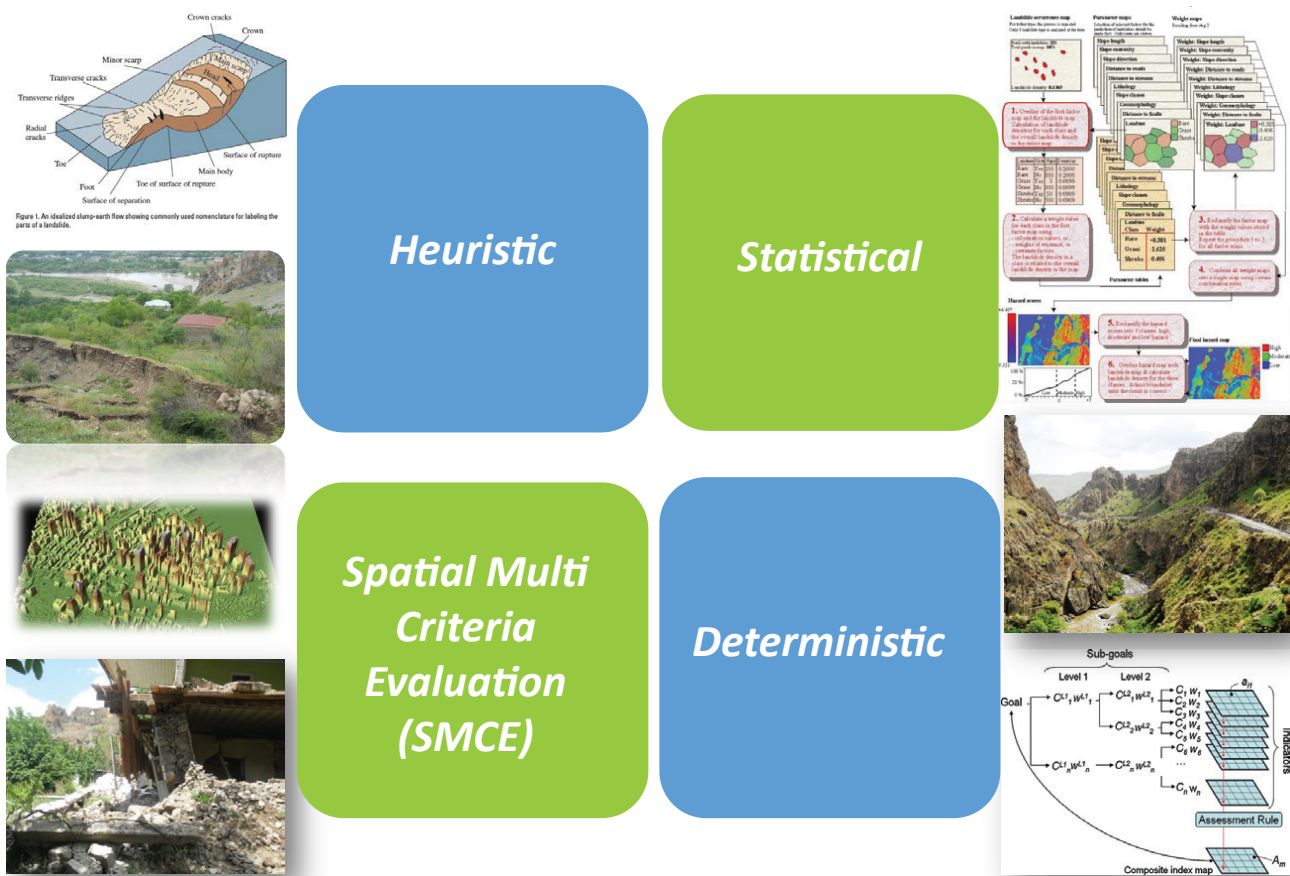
Crown cracks
Crown
Minor scarp
Main scarp
Head
Transverse cracks
Transverse ridges
Radial cracks
Toe
Foot
Main body
Surface of rupture
Toe of surface of rupture
Surface of separation

Figure 1. An idealized slump-earth flow showing commonly used nomenclature for labeling the parts of a landslide.

Heuristic

Statistical

Landslide occurrence map
Parameter maps
Weight maps
Slope length
Slope convexity
Slope direction
Distance to roads
Distance to streams
Lithology
Slope classes
Geomorphology
Distance to faults
Landuse
Weight: Slope length
Weight: Slope convexity
Weight: Slope direction
Weight: Distance to roads
Weight: Distance to streams
Weight: Lithology
Weight: Slope classes
Weight: Geomorphology
Weight: Distance to faults
Weight: Landuse
1. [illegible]
2. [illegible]
3. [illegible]
4. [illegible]
5. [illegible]
6. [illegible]
Class
Weight
Bare
-0.301
Grass
2.420
Shrubs
-0.406
Parameter tables
Hazard scores
Final hazard map
High
Moderate
Low

Spatial Multi Criteria Evaluation (SMCE)

Deterministic

Sub-goals
Level 1
Level 2
Goal
$C^{L1}_1 W^{L1}_1$
$C^{L2}_1 W^{L2}_1$
$C^{L2}_2 W^{L2}_2$
$C^{L1}_n W^{L1}_n$
$C^{L2}_n W^{L2}_n$
$C_1 W_1$
$C_2 W_2$
$C_3 W_3$
$C_4 W_4$
$C_5 W_5$
$C_6 W_6$
...
$C_n W_n$
$a_{ij}$
indicators
Assessment Rule
$A_m$
Composite index map